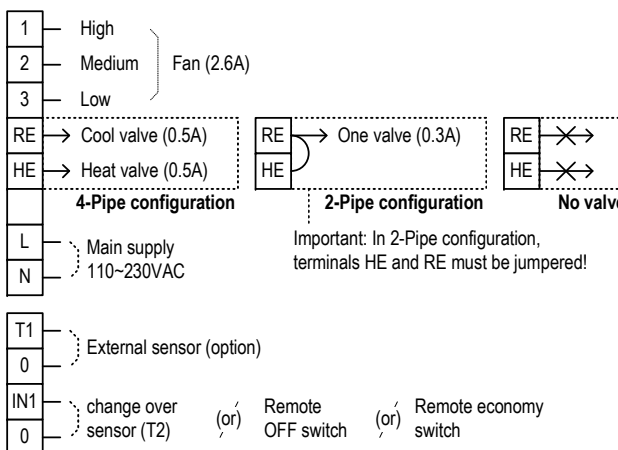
1 High
2 Medium Fan (2.6A)
3 Low
RE Cool valve (0.5A)
HE Heat valve (0.5A)
4-Pipe configuration
RE One valve (0.3A)
HE
2-Pipe configuration
RE
HE
No valv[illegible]
L Main supply
N 110~230VAC
Important: In 2-Pipe configuration, terminals HE and RE must be jumpered!
T1
0 External sensor (option)
IN1
0 change over sensor (T2) (or) Remote OFF switch (or) Remote economy switch